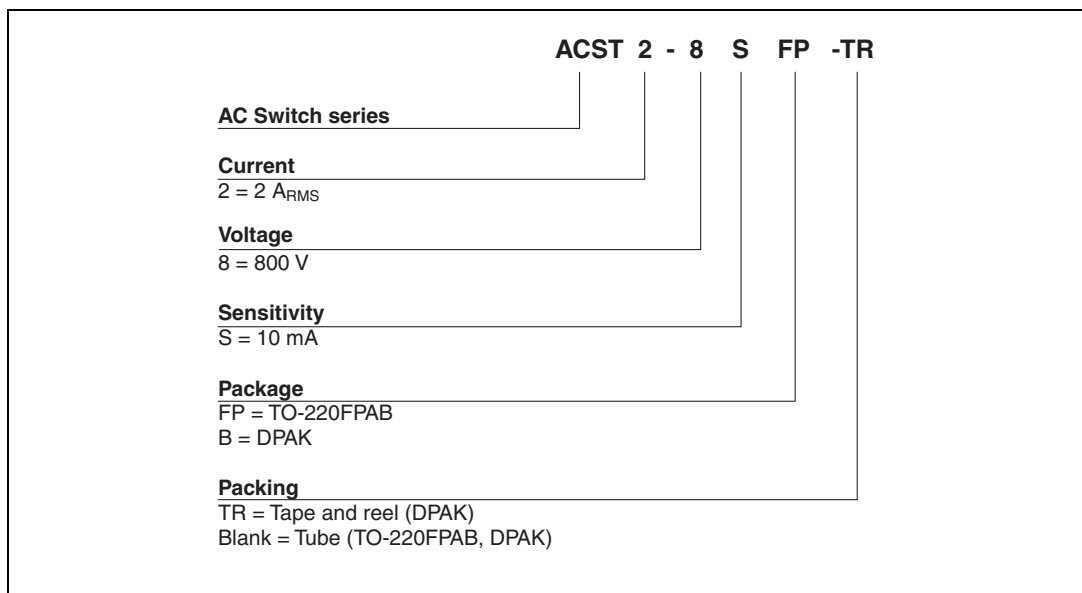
ACST 2 - 8 S FP -TR

AC Switch series

Current
2 = 2 $A_{RMS}$

Voltage
8 = 800 V

Sensitivity
S = 10 mA

Package
FP = TO-220FPAB
B = DPAK

Packing
TR = Tape and reel (DPAK)
Blank = Tube (TO-220FPAB, DPAK)